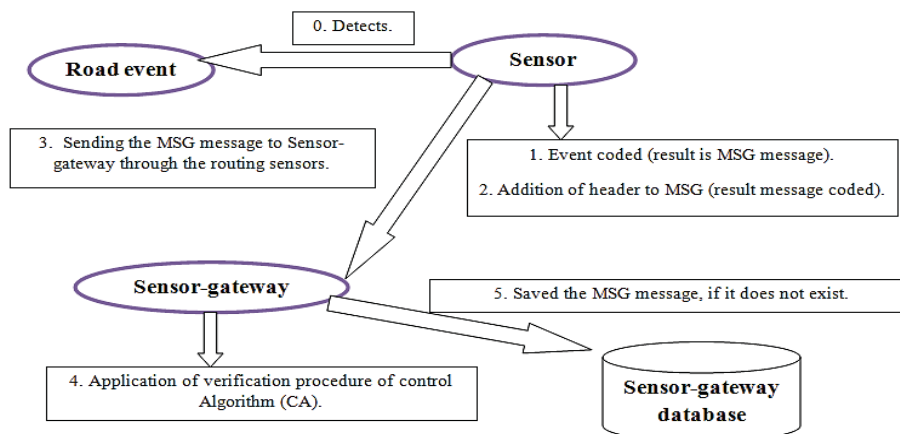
0. Detects.

Road event

Sensor

3. Sending the MSG message to Sensor-gateway through the routing sensors.

1. Event coded (result is MSG message).

2. Addition of header to MSG (result message coded).

Sensor-gateway

5. Saved the MSG message, if it does not exist.

4. Application of verification procedure of control Algorithm (CA).

Sensor-gateway database